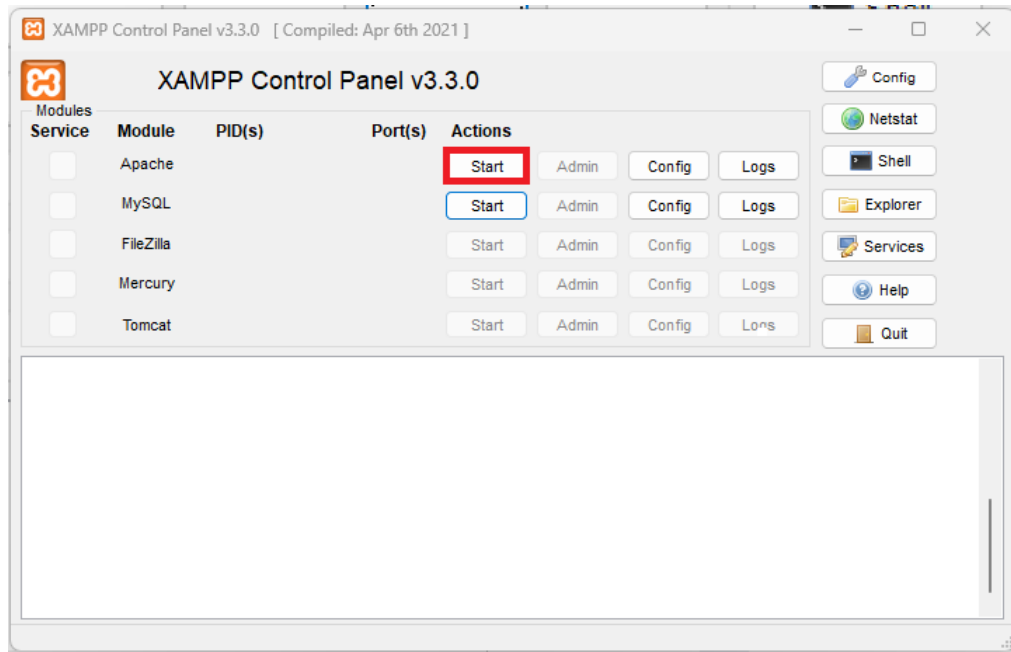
XAMPP Control Panel v3.3.0 [ Compiled: Apr 6th 2021 ]

XAMPP Control Panel v3.3.0

Config
Netstat
Shell
Explorer
Services
Help
Quit

Modules

| Service | Module | PID(s) | Port(s) | Actions | | | |
|---|---|---|---|---|---|---|---|
| | Apache | | | Start | Admin | Config | Logs |
| | MySQL | | | Start | Admin | Config | Logs |
| | FileZilla | | | Start | Admin | Config | Logs |
| | Mercury | | | Start | Admin | Config | Logs |
| | Tomcat | | | Start | Admin | Config | Logs |